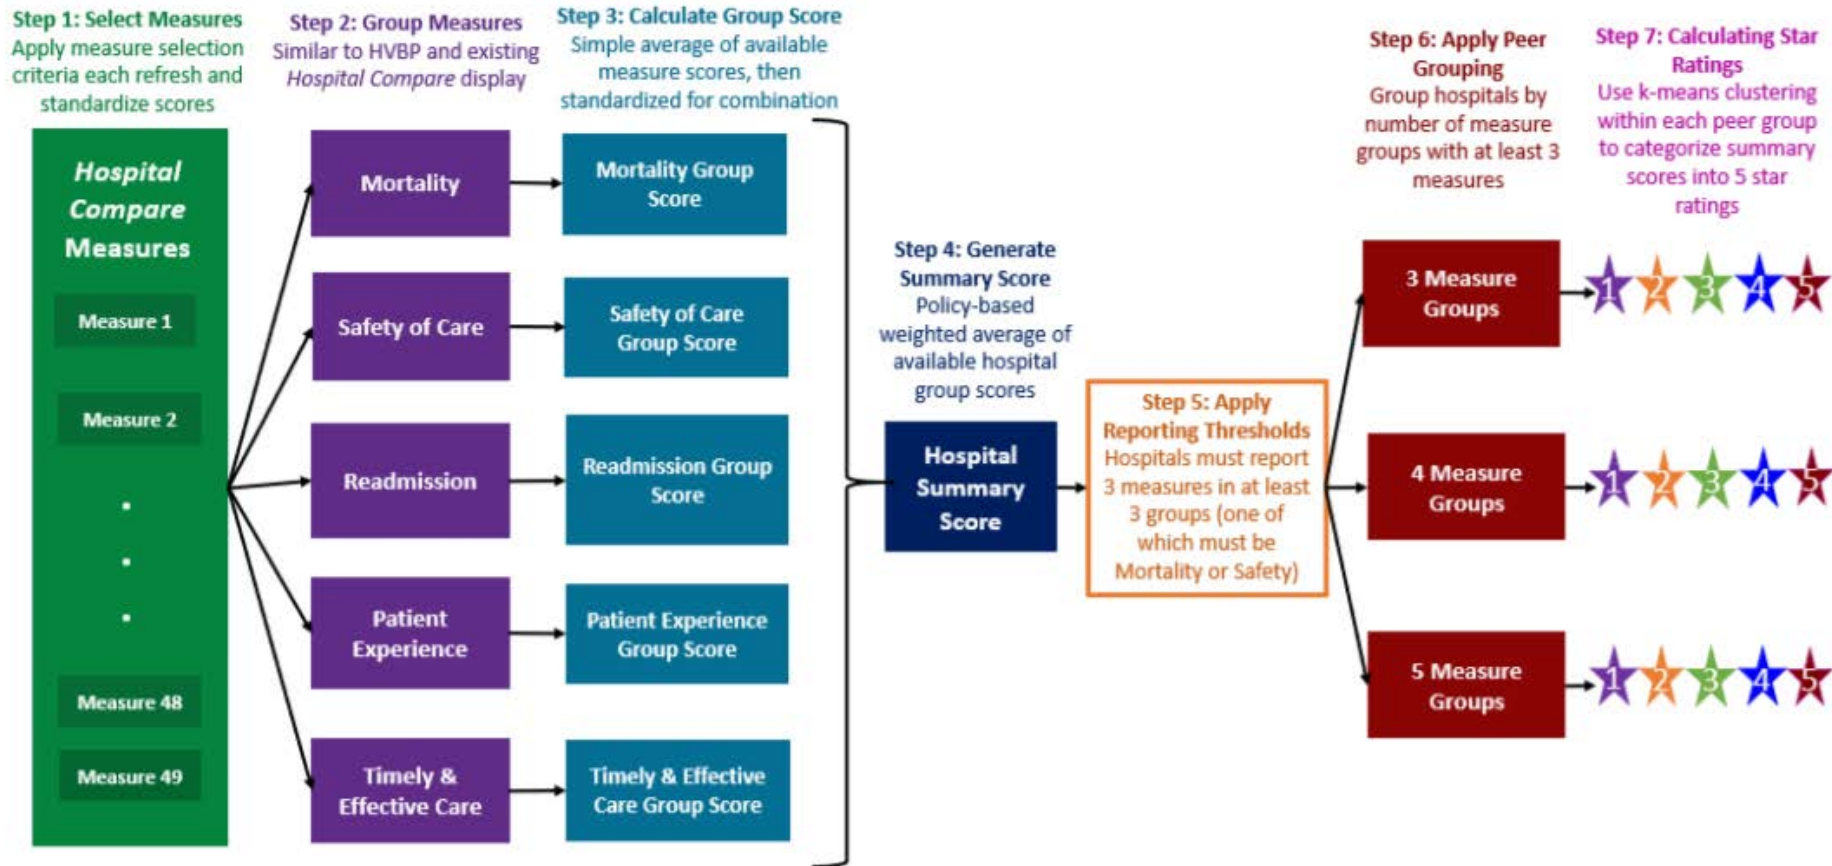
Step 1: Select Measures
Apply measure selection criteria each refresh and standardize scores

Hospital Compare Measures

Measure 1

Measure 2

•
•
•

Measure 48

Measure 49

Step 2: Group Measures
Similar to HVBP and existing Hospital Compare display

Mortality

Safety of Care

Readmission

Patient Experience

Timely & Effective Care

Step 3: Calculate Group Score
Simple average of available measure scores, then standardized for combination

Mortality Group Score

Safety of Care Group Score

Readmission Group Score

Patient Experience Group Score

Timely & Effective Care Group Score

Step 4: Generate Summary Score
Policy-based weighted average of available hospital group scores

Hospital Summary Score

Step 5: Apply Reporting Thresholds
Hospitals must report 3 measures in at least 3 groups (one of which must be Mortality or Safety)

Step 6: Apply Peer Grouping
Group hospitals by number of measure groups with at least 3 measures

3 Measure Groups

4 Measure Groups

5 Measure Groups

Step 7: Calculating Star Ratings
Use k-means clustering within each peer group to categorize summary scores into 5 star ratings

1 2 3 4 5

1 2 3 4 5

1 2 3 4 5